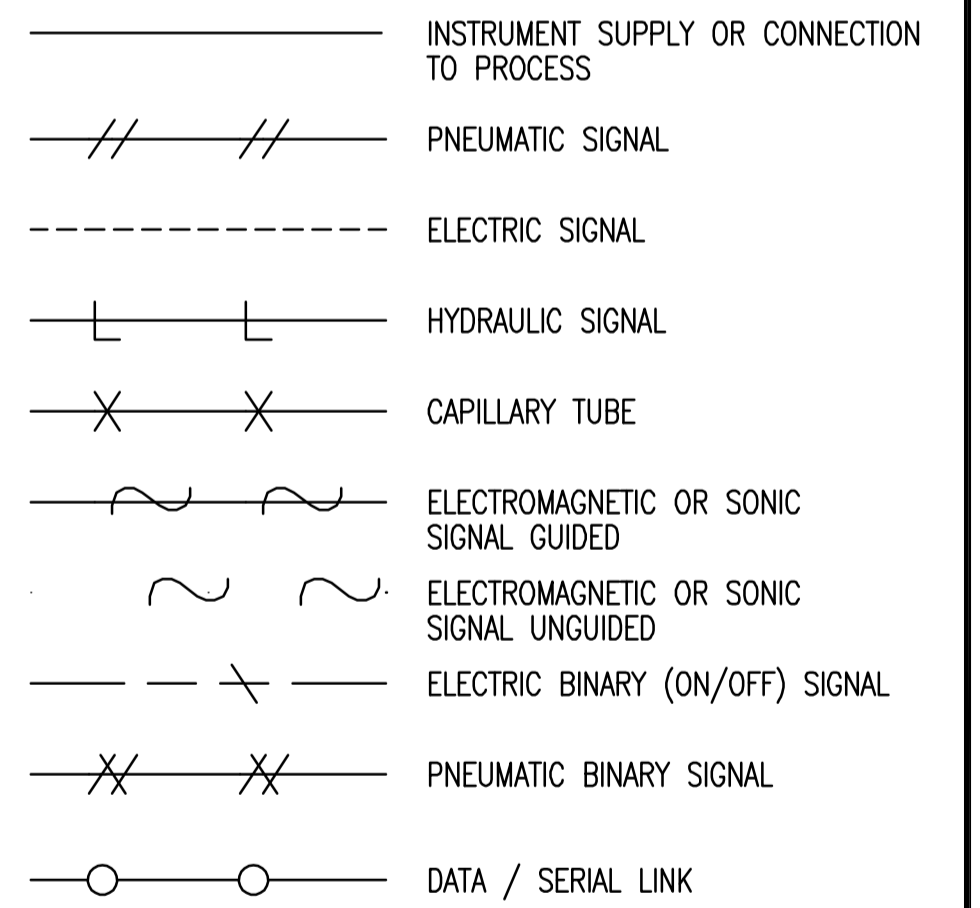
INSTRUMENT SUPPLY OR CONNECTION TO PROCESS

PNEUMATIC SIGNAL

ELECTRIC SIGNAL

HYDRAULIC SIGNAL

CAPILLARY TUBE

ELECTROMAGNETIC OR SONIC SIGNAL GUIDED

ELECTROMAGNETIC OR SONIC SIGNAL UNGUIDED

ELECTRIC BINARY (ON/OFF) SIGNAL

PNEUMATIC BINARY SIGNAL

DATA / SERIAL LINK